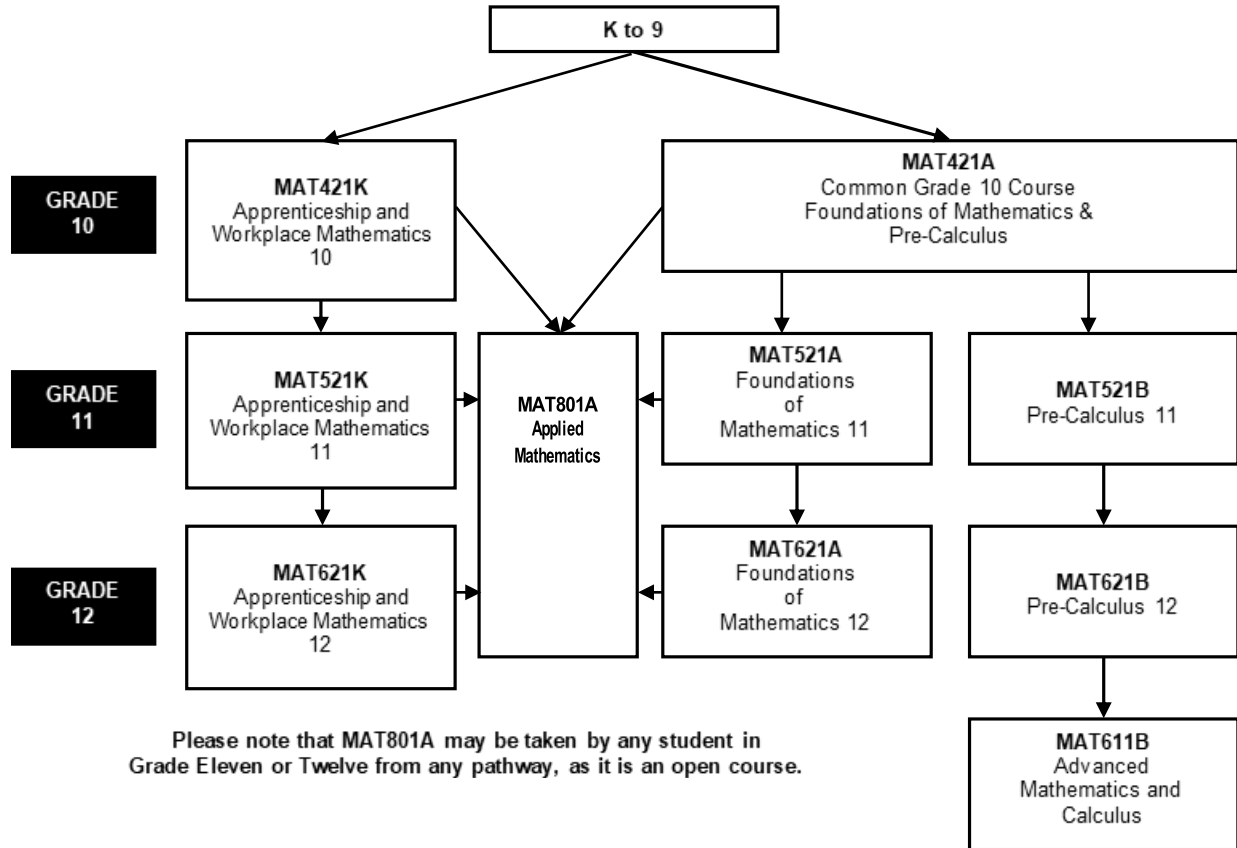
K to 9

GRADE 10

MAT421K
Apprenticeship and Workplace Mathematics 10

MAT421A
Common Grade 10 Course
Foundations of Mathematics & Pre-Calculus

GRADE 11

MAT521K
Apprenticeship and Workplace Mathematics 11

MAT801A
Applied Mathematics

MAT521A
Foundations of Mathematics 11

MAT521B
Pre-Calculus 11

GRADE 12

MAT621K
Apprenticeship and Workplace Mathematics 12

MAT621A
Foundations of Mathematics 12

MAT621B
Pre-Calculus 12

Please note that MAT801A may be taken by any student in Grade Eleven or Twelve from any pathway, as it is an open course.

MAT611B
Advanced Mathematics and Calculus